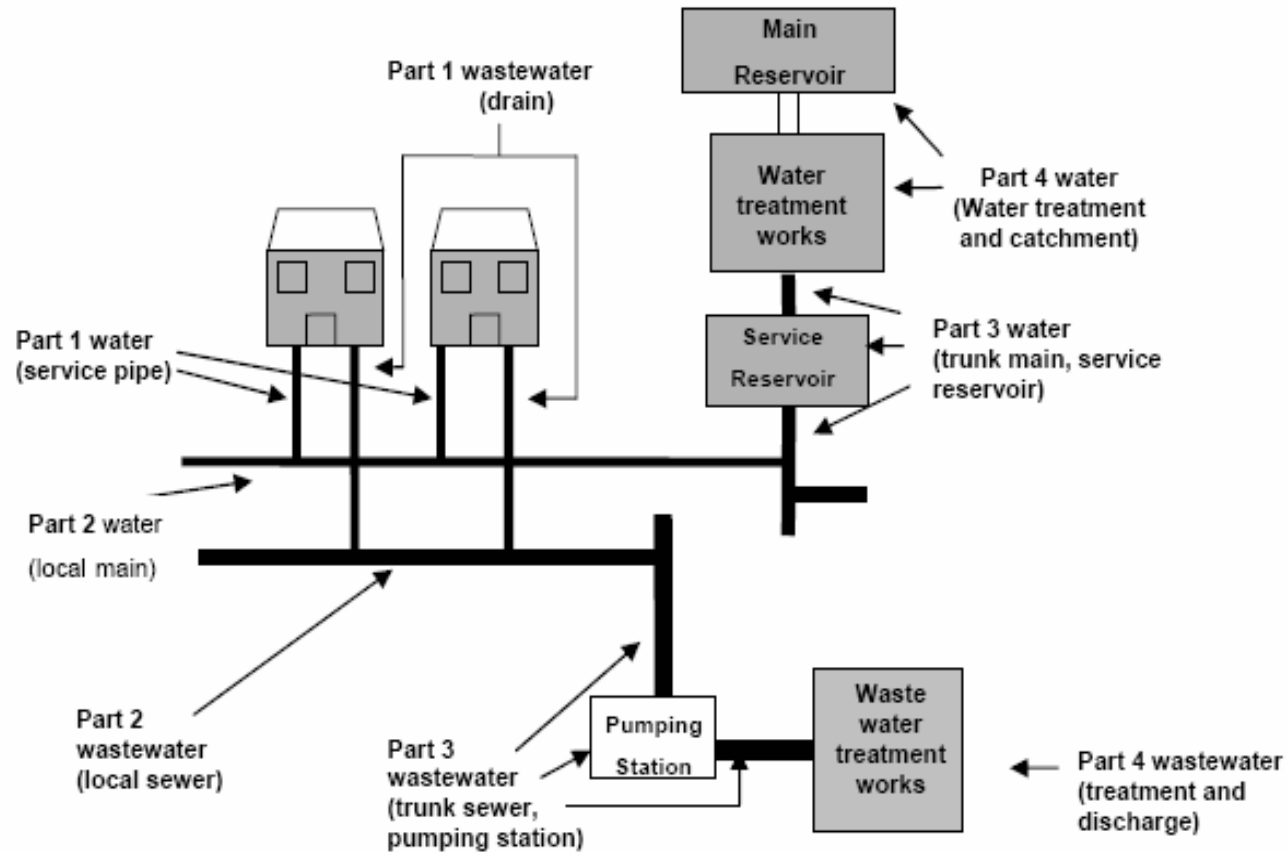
Main Reservoir

Part 1 wastewater (drain)

Water treatment works

Part 4 water (Water treatment and catchment)

Part 1 water (service pipe)

Service Reservoir

Part 3 water (trunk main, service reservoir)

Part 2 water (local main)

Part 2 wastewater (local sewer)

Pumping Station

Part 3 wastewater (trunk sewer, pumping station)

Waste water treatment works

Part 4 wastewater (treatment and discharge)